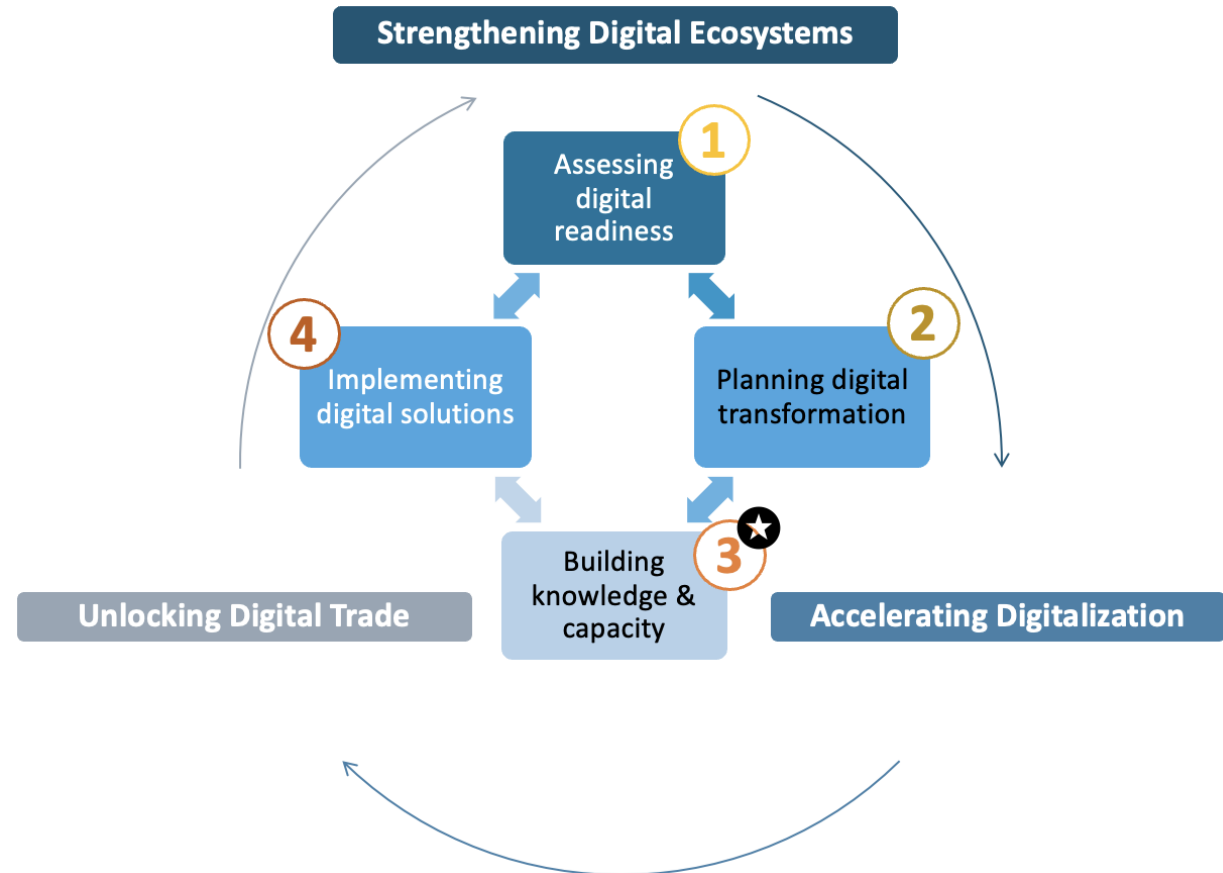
Strengthening Digital Ecosystems

1
Assessing digital readiness

2
Planning digital transformation

3
Building knowledge & capacity

4
Implementing digital solutions

Unlocking Digital Trade

Accelerating Digitalization